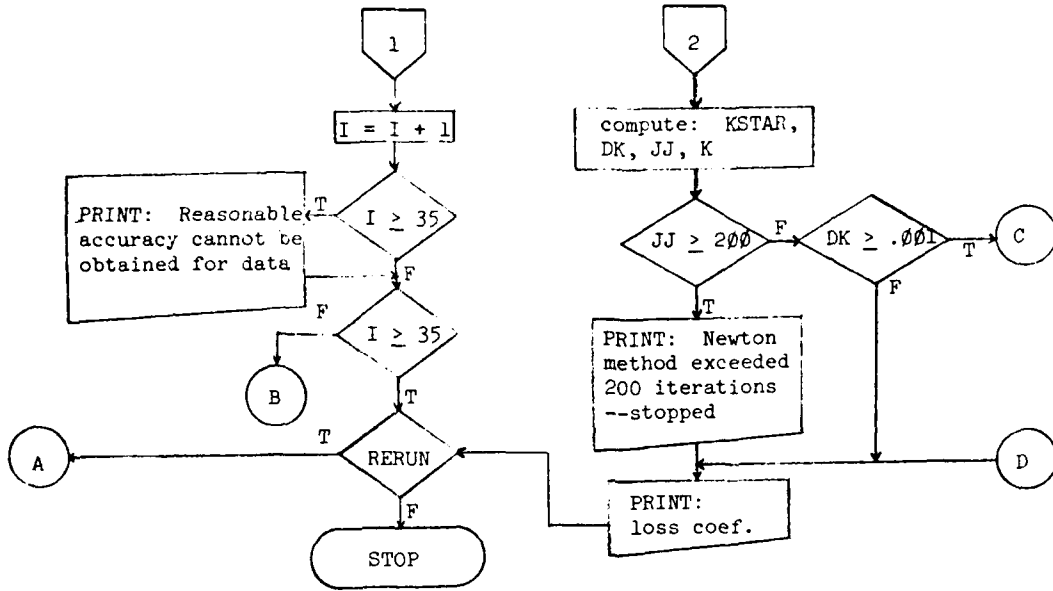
1

I = I + 1

PRINT: Reasonable accuracy cannot be obtained for data

T

$I \geq 35$

F

F

$I \geq 35$

B

T

T

A

RERUN

F

STOP

2

compute: KSTAR, DK, JJ, K

$JJ \geq 2ØØ$

F

$DK \geq .ØØ1$

T

C

F

T

PRINT: Newton method exceeded 200 iterations --stopped

D

PRINT: loss coef.